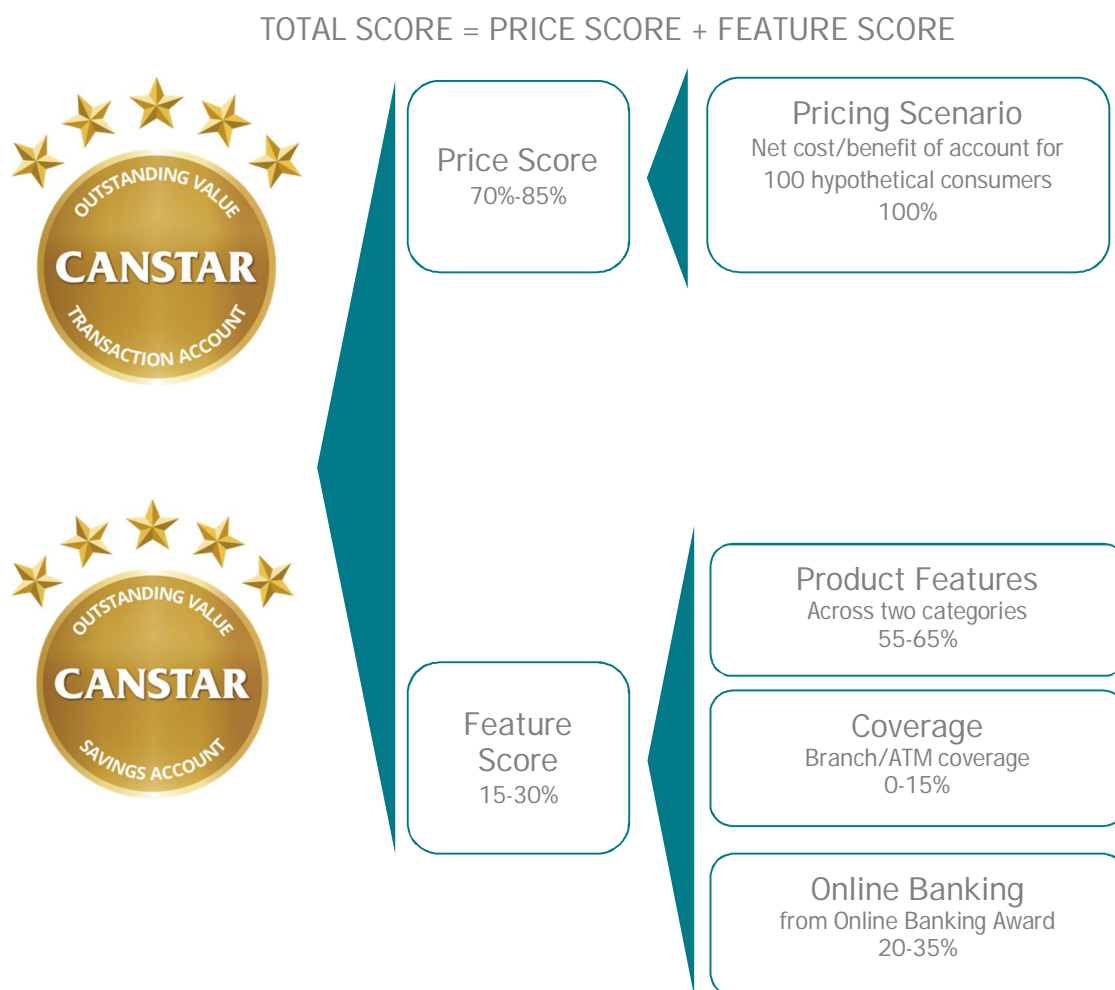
TOTAL SCORE = PRICE SCORE + FEATURE SCORE

OUTSTANDING VALUE
CANSTAR
TRANSACTION ACCOUNT

OUTSTANDING VALUE
CANSTAR
SAVINGS ACCOUNT

Price Score
70%-85%

Pricing Scenario
Net cost/benefit of account for 100 hypothetical consumers
100%

Feature Score
15-30%

Product Features
Across two categories
55-65%

Coverage
Branch/ATM coverage
0-15%

Online Banking
from Online Banking Award
20-35%